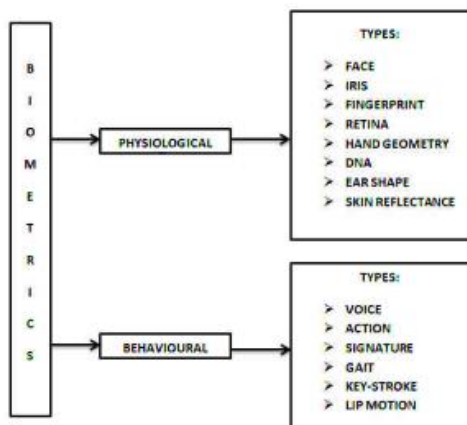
B
I
O
M
E
T
R
I
C
S

PHYSIOLOGICAL

TYPES:

➢ FACE
➢ IRIS
➢ FINGERPRINT
➢ RETINA
➢ HAND GEOMETRY
➢ DNA
➢ EAR SHAPE
➢ SKIN REFLECTANCE

BEHAVIOURAL

TYPES:

➢ VOICE
➢ ACTION
➢ SIGNATURE
➢ GAIT
➢ KEY-STROKE
➢ LIP MOTION